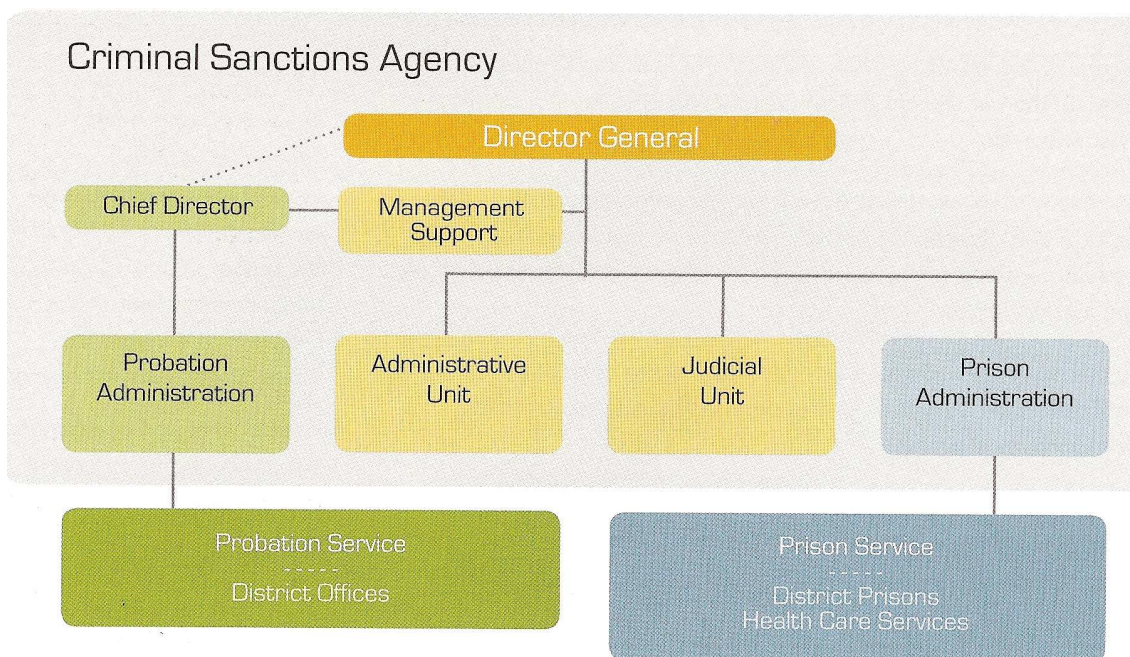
Criminal Sanctions Agency

Director General

Chief Director

Management Support

Probation Administration

Administrative Unit

Judicial Unit

Prison Administration

Probation Service
-----
District Offices

Prison Service
-----
District Prisons
Health Care Services